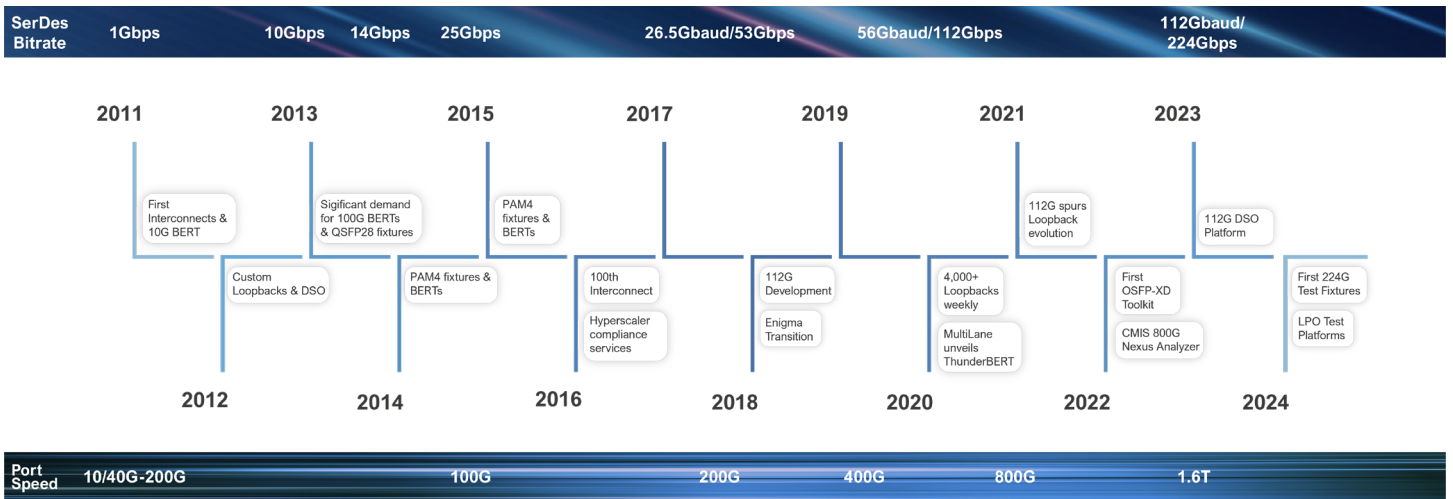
SerDes Bitrate 1Gbps 10Gbps 14Gbps 25Gbps 26.5Gbaud/53Gbps 56Gbaud/112Gbps 112Gbaud/ 224Gbps

2011

First Interconnects & 10G BERT

2012

Custom Loopbacks & DSO

2013

Sigificant demand for 100G BERTs & QSFP28 fixtures

2014

PAM4 fixtures & BERTs

2015

PAM4 fixtures & BERTs

2016

100th Interconnect

Hyperscaler compliance services

2017

2018

112G Development

Enigma Transition

2019

2020

4,000+ Loopbacks weekly

MultiLane unveils ThunderBERT

2021

112G spurs Loopback evolution

2022

First OSFP-XD Toolkit

CMIS 800G Nexus Analyzer

2023

112G DSO Platform

2024

First 224G Test Fixtures

LPO Test Platforms

Port Speed 10/40G-200G 100G 200G 400G 800G 1.6T